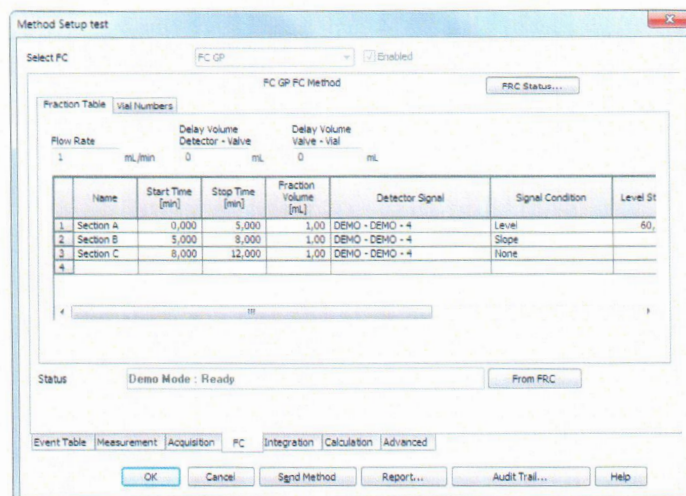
Method Setup test

Select FC FC GP Enabled

FC GP FC Method FRC Status...

Fraction Table Vial Numbers

Flow Rate 1 mL/min Delay Volume Detector - Valve 0 mL Delay Volume Valve - Vial 0 mL

| | Name | Start Time [min] | Stop Time [min] | Fraction Volume [mL] | Detector Signal | Signal Condition | Level St |
|---|---|---|---|---|---|---|---|
| 1 | Section A | 0,000 | 5,000 | 1,00 | DEMO - DEMO - 4 | Level | 60, |
| 2 | Section B | 5,000 | 8,000 | 1,00 | DEMO - DEMO - 4 | Slope | |
| 3 | Section C | 8,000 | 12,000 | 1,00 | DEMO - DEMO - 4 | None | |
| 4 | | | | | | | |

Status Demo Mode : Ready From FRC

Event Table Measurement Acquisition FC Integration Calculation Advanced

OK Cancel Send Method Report... Audit Trail... Help